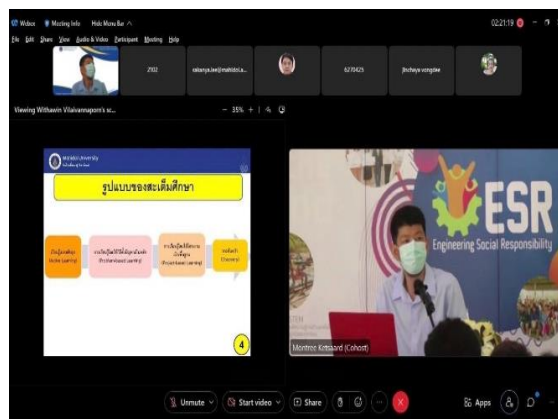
Video Meeting Info Hide Menu Bar

02:21:19

File Edit Share View Audio & Video Participant Meeting Help

2102

sakanya.lee@mahidol.a...

6270425

Jinchaya wongdee

Viewing Withawin Vilaivannapom's sc...

− 35% +

Mahidol University

รูปแบบของสะเต็มศึกษา

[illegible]

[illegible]

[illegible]

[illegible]

4

ESR

Engineering Social Responsibility

Montree Kotsaard (Cohost)

Unmute

Start video

Share

Apps